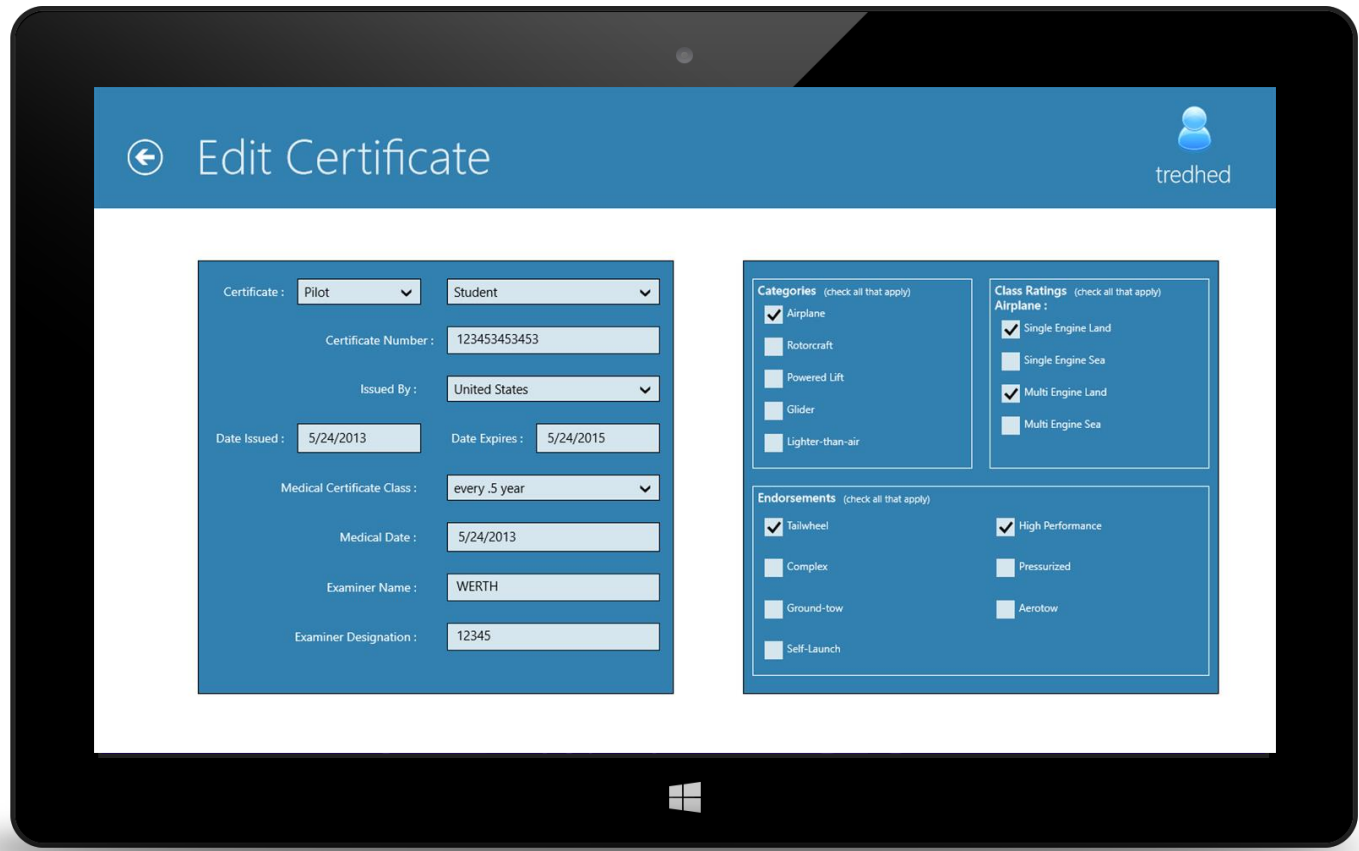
Edit Certificate

tredhed

Certificate : Pilot Student

Certificate Number : 123453453453

Issued By : United States

Date Issued : 5/24/2013 Date Expires : 5/24/2015

Medical Certificate Class : every .5 year

Medical Date : 5/24/2013

Examiner Name : WERTH

Examiner Designation : 12345

Categories (check all that apply)
Airplane
Rotorcraft
Powered Lift
Glider
Lighter-than-air

Class Ratings (check all that apply)
Airplane :
Single Engine Land
Single Engine Sea
Multi Engine Land
Multi Engine Sea

Endorsements (check all that apply)
Tailwheel
High Performance
Complex
Pressurized
Ground-tow
Aerotow
Self-Launch